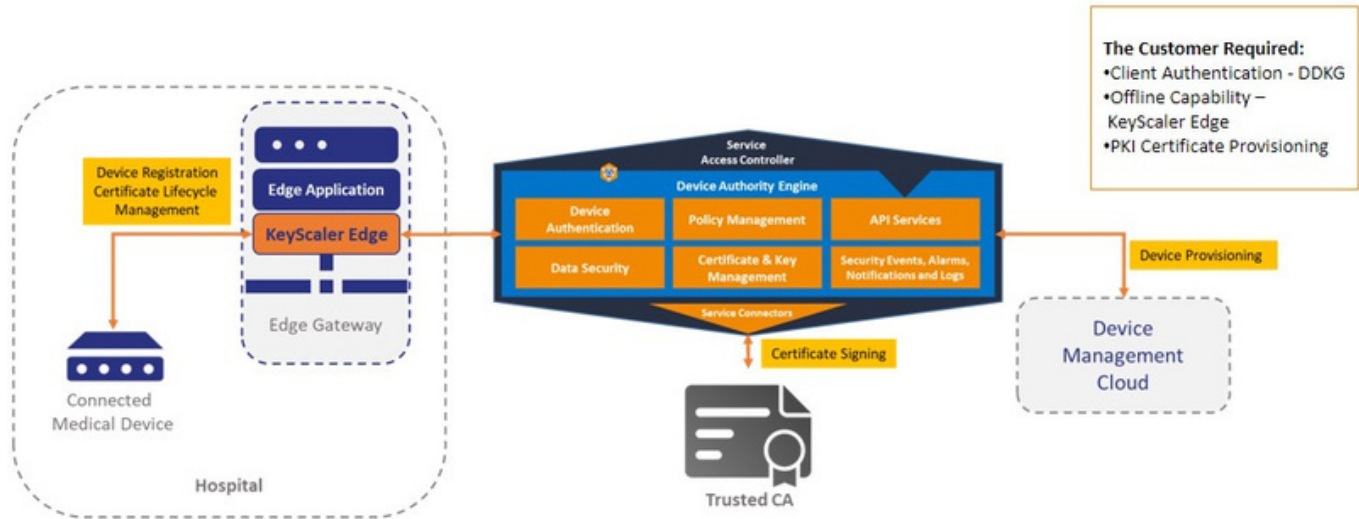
The Customer Required:
•Client Authentication - DDKG
•Offline Capability – KeyScaler Edge
•PKI Certificate Provisioning

Device Registration Certificate Lifecycle Management

Edge Application

KeyScaler Edge

Edge Gateway

Connected Medical Device

Hospital

Service Access Controller

Device Authority Engine

Device Authentication

Policy Management

API Services

Data Security

Certificate & Key Management

Security Events, Alarms, Notifications and Logs

Service Connectors

Certificate Signing

Trusted CA

Device Provisioning

Device Management Cloud